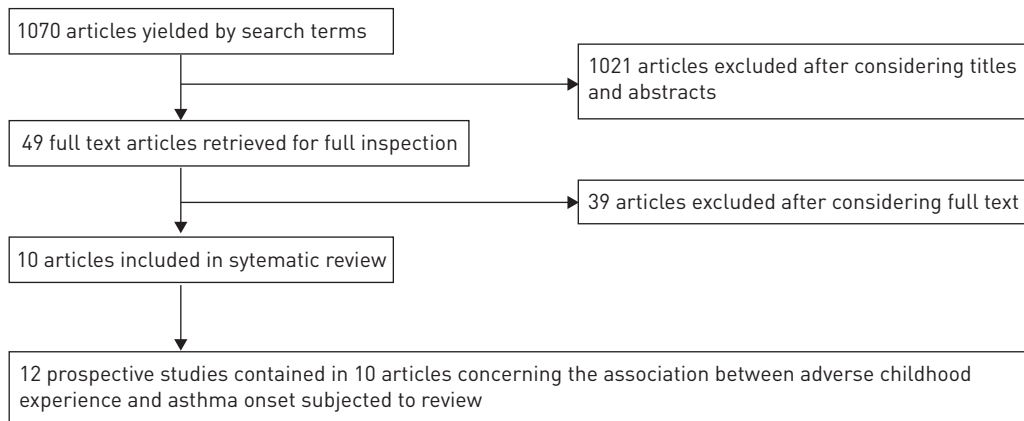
1070 articles yielded by search terms

1021 articles excluded after considering titles and abstracts

49 full text articles retrieved for full inspection

39 articles excluded after considering full text

10 articles included in sytematic review

12 prospective studies contained in 10 articles concerning the association between adverse childhood experience and asthma onset subjected to review